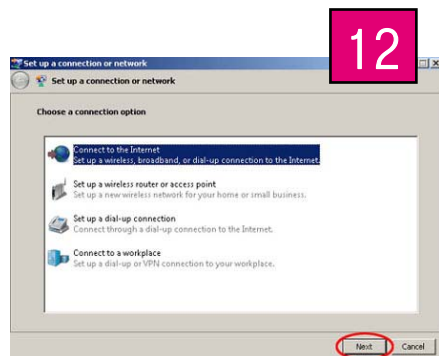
12

Set up a connection or network

Set up a connection or network

Choose a connection option

Connect to the Internet
Set up a wireless, broadband, or dial-up connection to the Internet.

Set up a wireless router or access point
Set up a new wireless network for your home or small business.

Set up a dial-up connection
Connect through a dial-up connection to the Internet.

Connect to a workplace
Set up a dial-up or VPN connection to your workplace.

Next
Cancel